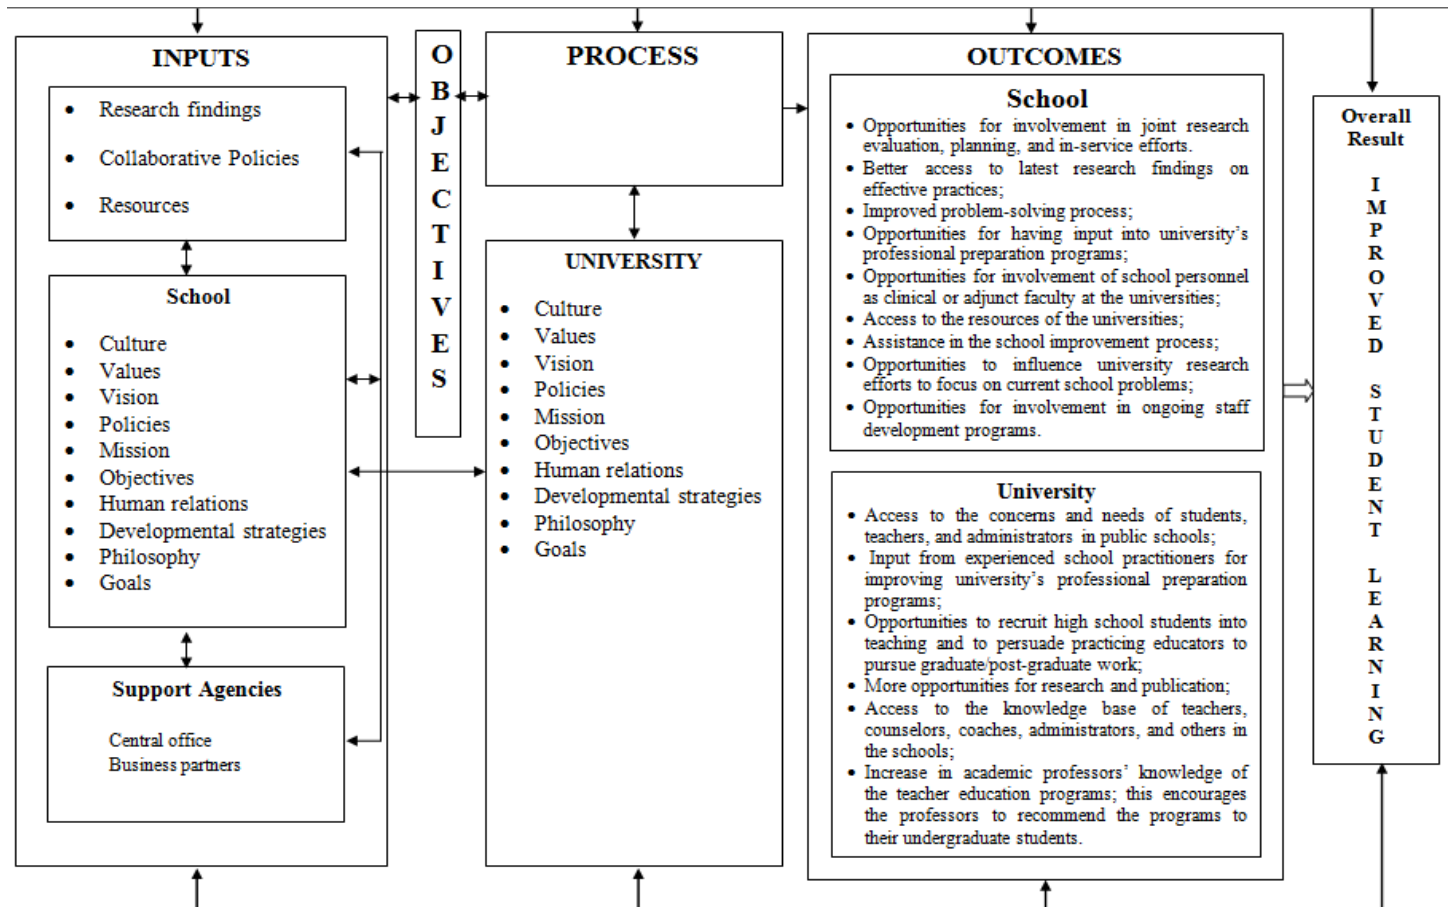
INPUTS

• Research findings
• Collaborative Policies
• Resources

School

• Culture
• Values
• Vision
• Policies
• Mission
• Objectives
• Human relations
• Developmental strategies
• Philosophy
• Goals

Support Agencies

Central office
Business partners

O
B
J
E
C
T
I
V
E
S

PROCESS

UNIVERSITY

• Culture
• Values
• Vision
• Policies
• Mission
• Objectives
• Human relations
• Developmental strategies
• Philosophy
• Goals

OUTCOMES

School

• Opportunities for involvement in joint research evaluation, planning, and in-service efforts.
• Better access to latest research findings on effective practices;
• Improved problem-solving process;
• Opportunities for having input into university's professional preparation programs;
• Opportunities for involvement of school personnel as clinical or adjunct faculty at the universities;
• Access to the resources of the universities;
• Assistance in the school improvement process;
• Opportunities to influence university research efforts to focus on current school problems;
• Opportunities for involvement in ongoing staff development programs.

University

• Access to the concerns and needs of students, teachers, and administrators in public schools;
• Input from experienced school practitioners for improving university's professional preparation programs;
• Opportunities to recruit high school students into teaching and to persuade practicing educators to pursue graduate/post-graduate work;
• More opportunities for research and publication;
• Access to the knowledge base of teachers, counselors, coaches, administrators, and others in the schools;
• Increase in academic professors' knowledge of the teacher education programs; this encourages the professors to recommend the programs to their undergraduate students.

Overall Result

I
M
P
R
O
V
E
D

S
T
U
D
E
N
T

L
E
A
R
N
I
N
G